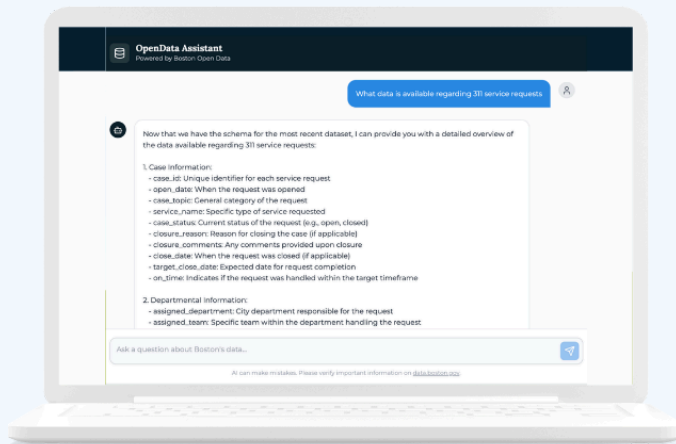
OpenData Assistant
Powered by Boston Open Data

What data is available regarding 311 service requests

Now that we have the schema for the most recent dataset, I can provide you with a detailed overview of the data available regarding 311 service requests:

1. Case Information:
- case_id: Unique identifier for each service request
- open_date: When the request was opened
- case_topic: General category of the request
- service_name: Specific type of service requested
- case_status: Current status of the request (e.g., open, closed)
- closure_reason: Reason for closing the case (if applicable)
- closure_comments: Any comments provided upon closure
- close_date: When the request was closed (if applicable)
- target_close_date: Expected date for request completion
- on_time: Indicates if the request was handled within the target timeframe

2. Departmental Information:
- assigned_department: City department responsible for the request
- assigned_team: Specific team within the department handling the request

Ask a question about Boston's data...

AI can make mistakes. Please verify important information on data.boston.gov